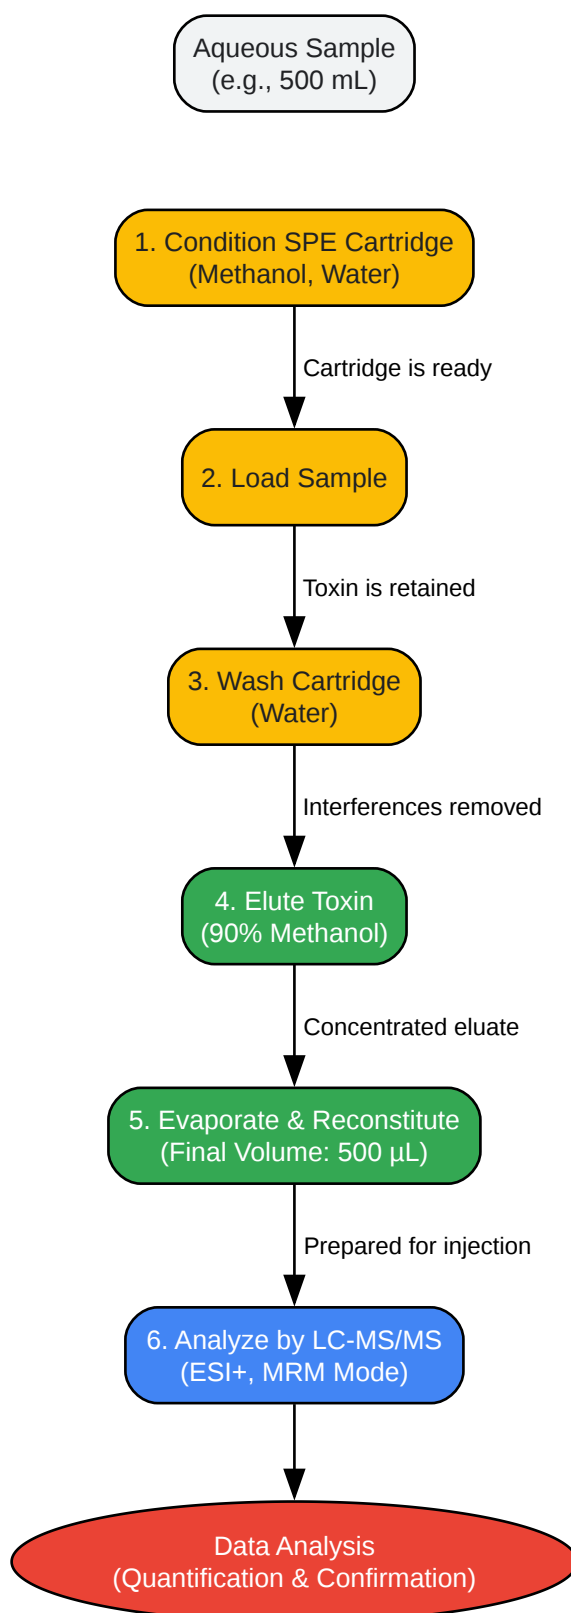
Aqueous Sample
(e.g., 500 mL)

1. Condition SPE Cartridge
(Methanol, Water)

Cartridge is ready

2. Load Sample

Toxin is retained

3. Wash Cartridge
(Water)

Interferences removed

4. Elute Toxin
(90% Methanol)

Concentrated eluate

5. Evaporate & Reconstitute
(Final Volume: 500 µL)

Prepared for injection

6. Analyze by LC-MS/MS
(ESI+, MRM Mode)

Data Analysis
(Quantification & Confirmation)